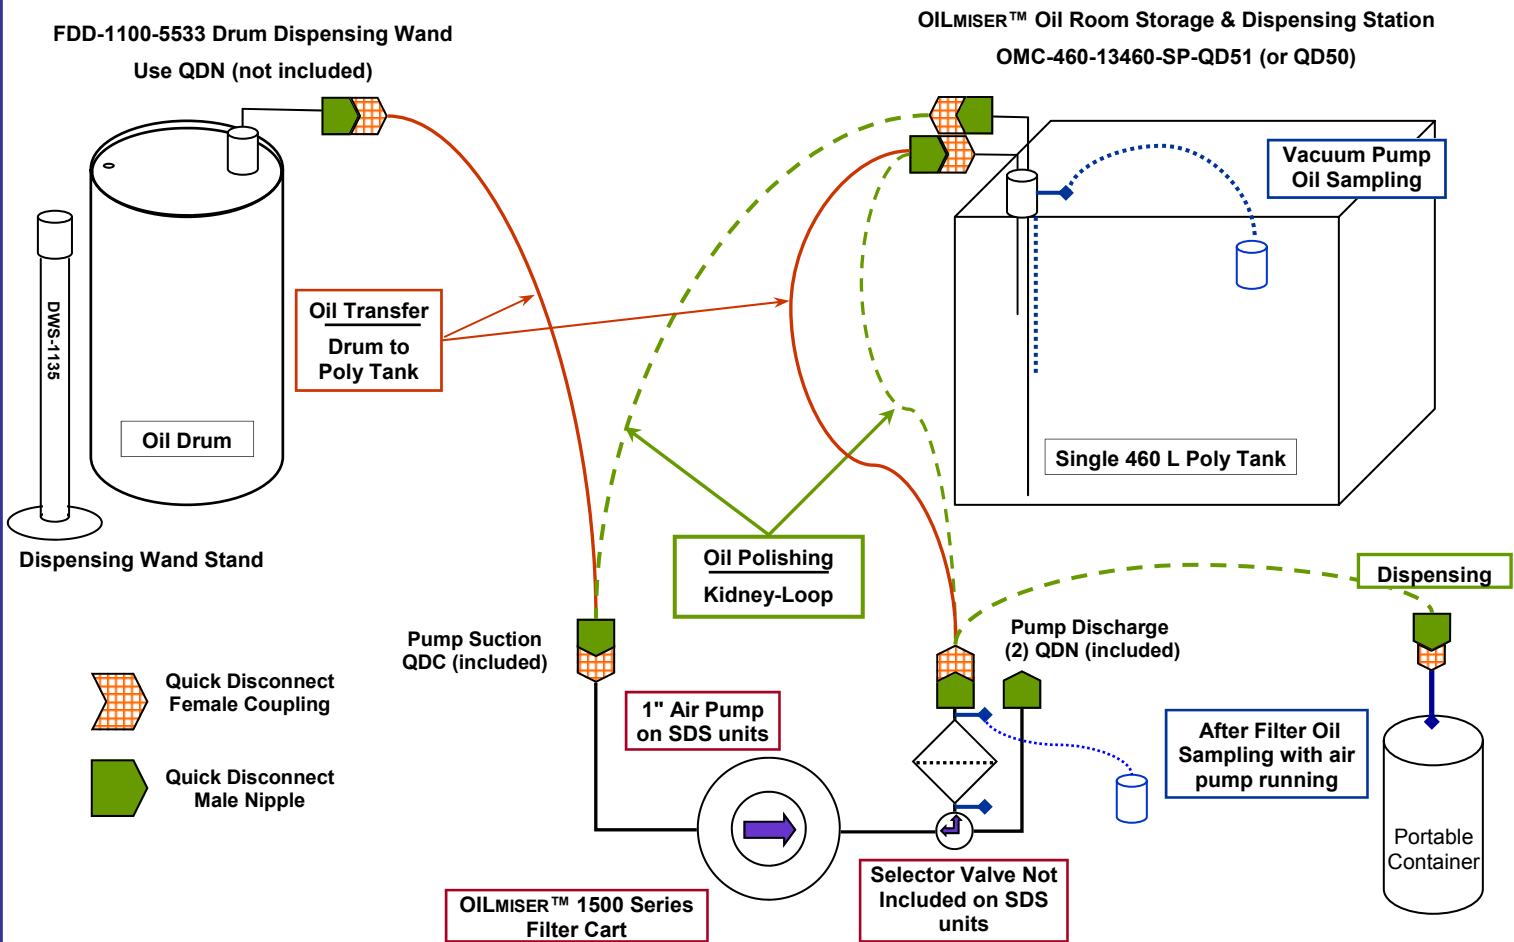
FDD-1100-5533 Drum Dispensing Wand
Use QDN (not included)

OILMISER™ Oil Room Storage & Dispensing Station
OMC-460-13460-SP-QD51 (or QD50)

Vacuum Pump
Oil Sampling

DWS-1135

Oil Transfer
Drum to
Poly Tank

Oil Drum

Single 460 L Poly Tank

Dispensing Wand Stand

Oil Polishing
Kidney-Loop

Dispensing

Pump Suction
QDC (included)

Pump Discharge
(2) QDN (included)

Quick Disconnect
Female Coupling

Quick Disconnect
Male Nipple

1" Air Pump
on SDS units

After Filter Oil
Sampling with air
pump running

Portable
Container

OILMISER™ 1500 Series
Filter Cart

Selector Valve Not
Included on SDS
units